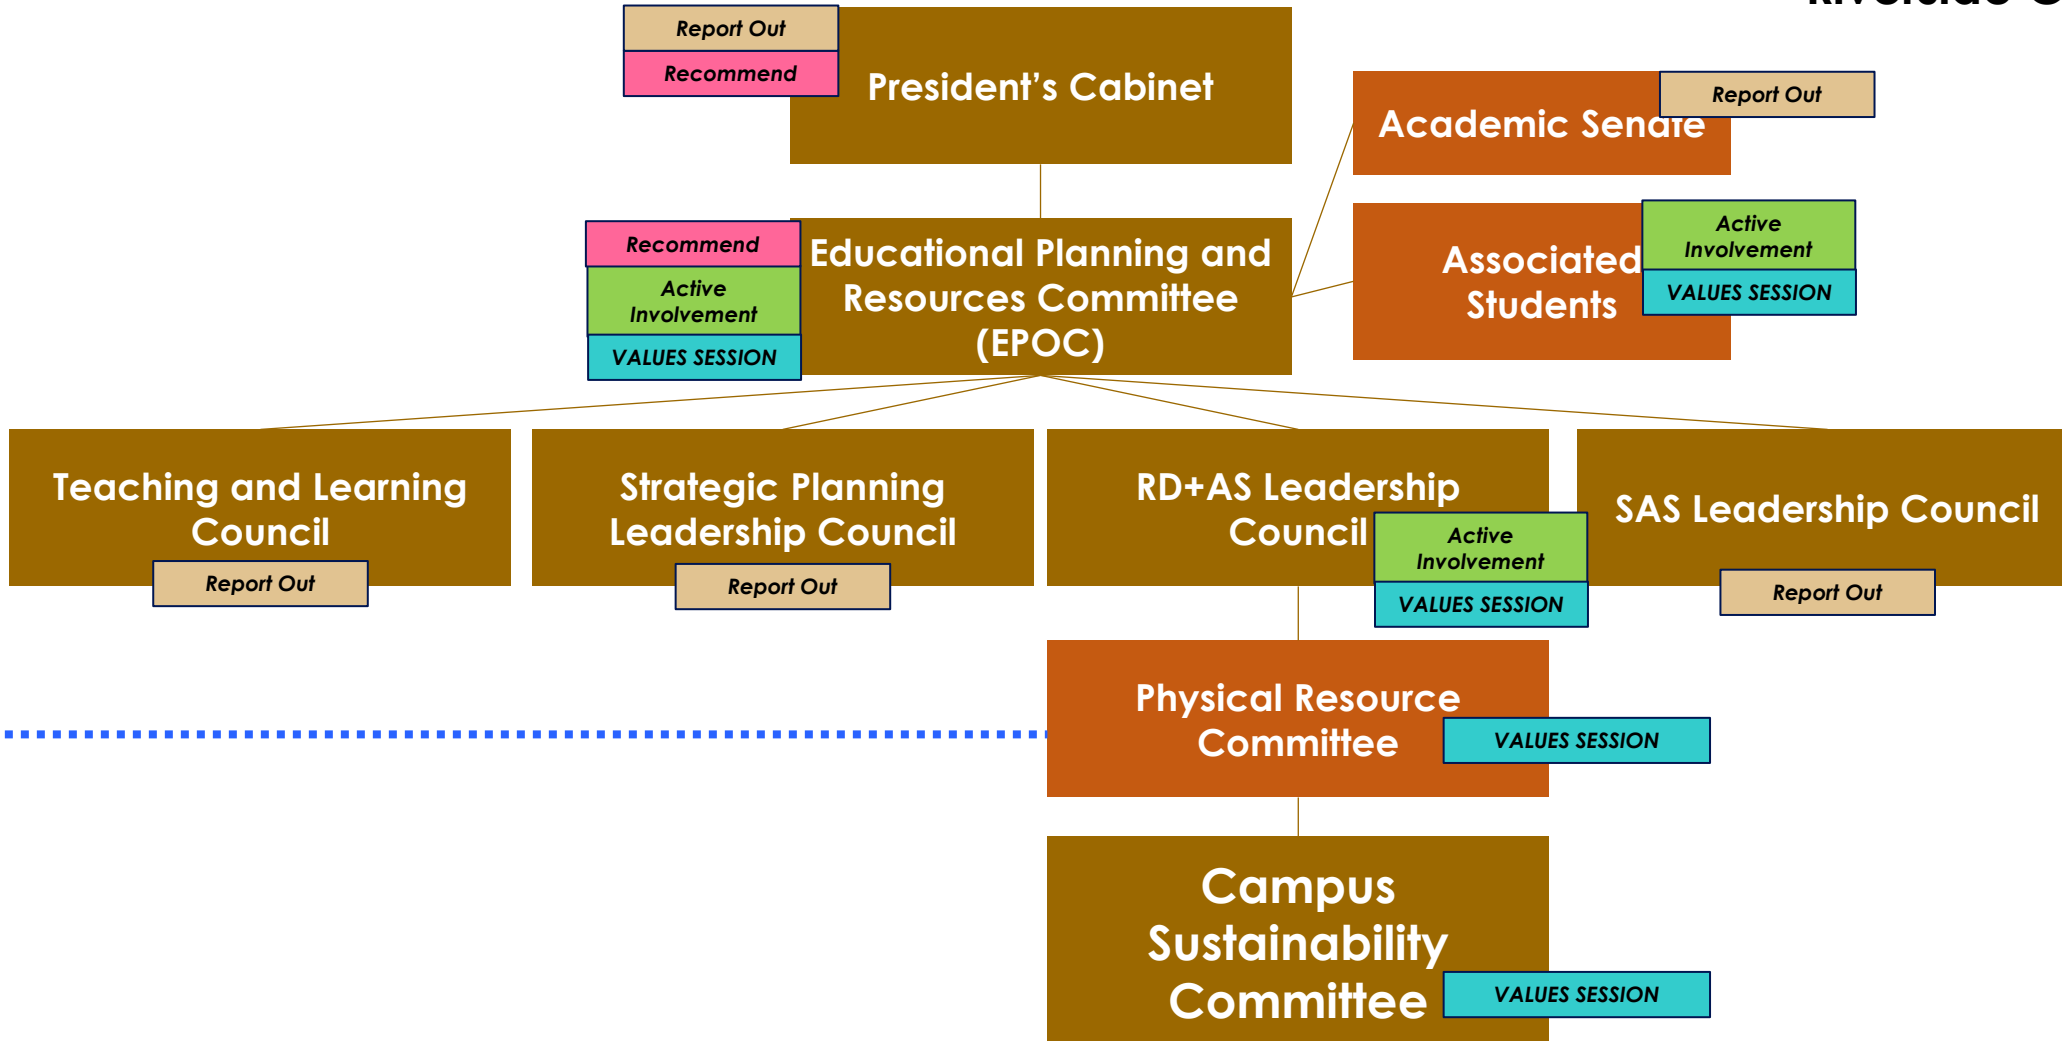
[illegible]

Report Out
Recommend

President's Cabinet

Academic Senate
Report Out

Recommend
Active Involvement
VALUES SESSION

Educational Planning and Resources Committee (EPOC)

Associated Students
Active Involvement
VALUES SESSION

Teaching and Learning Council
Report Out

Strategic Planning Leadership Council
Report Out

RD+AS Leadership Council
Active Involvement
VALUES SESSION

SAS Leadership Council
Report Out

Physical Resource Committee
VALUES SESSION

Campus Sustainability Committee
VALUES SESSION